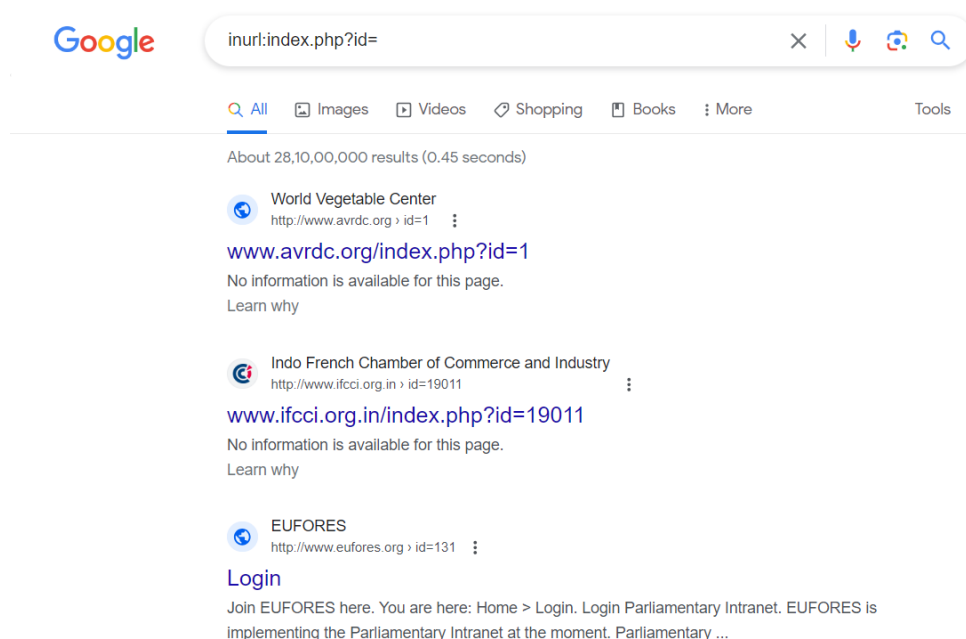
Google

inurl:index.php?id=

All Images Videos Shopping Books More Tools

About 28,10,00,000 results (0.45 seconds)

World Vegetable Center
http://www.avrdc.org › id=1
www.avrdc.org/index.php?id=1
No information is available for this page.
Learn why

Indo French Chamber of Commerce and Industry
http://www.ifcci.org.in › id=19011
www.ifcci.org.in/index.php?id=19011
No information is available for this page.
Learn why

EUFORES
http://www.eufores.org › id=131
Login
Join EUFORES here. You are here: Home > Login. Login Parliamentary Intranet. EUFORES is implementing the Parliamentary Intranet at the moment. Parliamentary ...